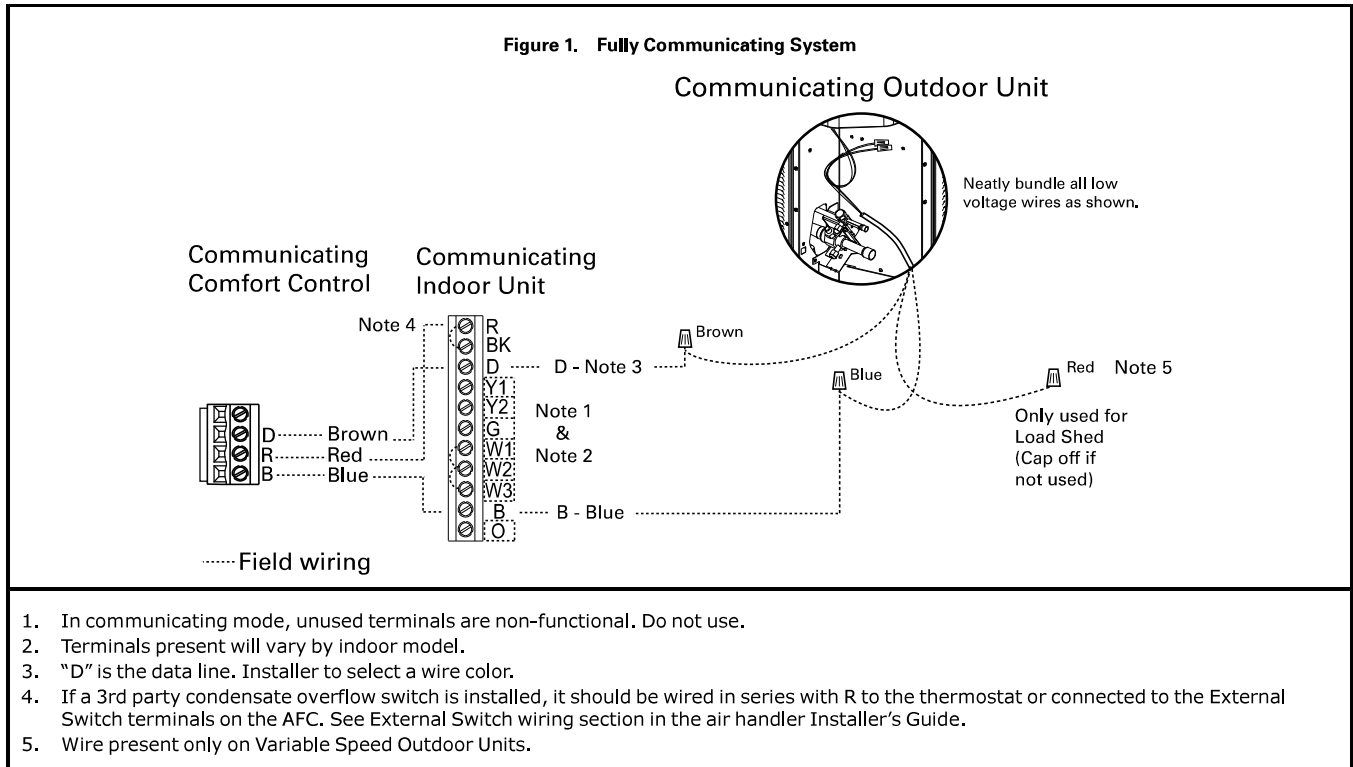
Figure 1. Fully Communicating System

Communicating Outdoor Unit

Neatly bundle all low voltage wires as shown.

Communicating Comfort Control

Communicating Indoor Unit

Note 4

R
BK
D
Y1
Y2
G
W1
W2
W3
B
O

D - Note 3

Brown

Blue

Red Note 5

Note 1 & Note 2

D Brown
R Red
B Blue

B - Blue

Only used for Load Shed (Cap off if not used)

Field wiring

1. In communicating mode, unused terminals are non-functional. Do not use.
2. Terminals present will vary by indoor model.
3. "D" is the data line. Installer to select a wire color.
4. If a 3rd party condensate overflow switch is installed, it should be wired in series with R to the thermostat or connected to the External Switch terminals on the AFC. See External Switch wiring section in the air handler Installer's Guide.
5. Wire present only on Variable Speed Outdoor Units.